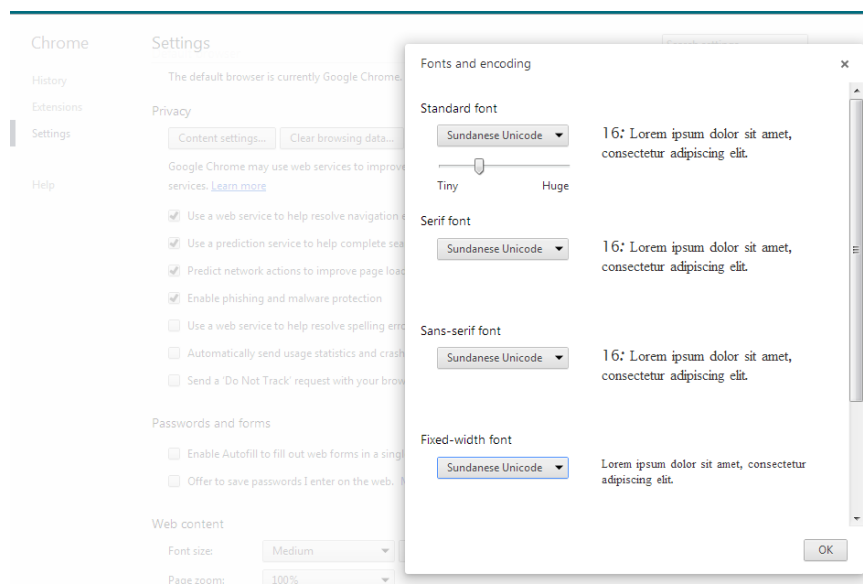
Chrome

History

Extensions

Settings

Help

Settings

The default browser is currently Google Chrome.

Privacy

Content settings... Clear browsing data...

Google Chrome may use web services to improve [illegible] services. Learn more

Use a web service to help resolve navigation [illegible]

Use a prediction service to help complete sea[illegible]

Predict network actions to improve page load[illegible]

Enable phishing and malware protection

Use a web service to help resolve spelling err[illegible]

Automatically send usage statistics and crash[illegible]

Send a 'Do Not Track' request with your brow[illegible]

Passwords and forms

Enable Autofill to fill out web forms in a singl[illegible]

Offer to save passwords I enter on the web. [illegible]

Web content

Font size: Medium

Page zoom: 100%

Fonts and encoding ×

Standard font

Sundanese Unicode

16: Lorem ipsum dolor sit amet, consectetur adipiscing elit.

Tiny Huge

Serif font

Sundanese Unicode

16: Lorem ipsum dolor sit amet, consectetur adipiscing elit.

Sans-serif font

Sundanese Unicode

16: Lorem ipsum dolor sit amet, consectetur adipiscing elit.

Fixed-width font

Sundanese Unicode

Lorem ipsum dolor sit amet, consectetur adipiscing elit.

OK